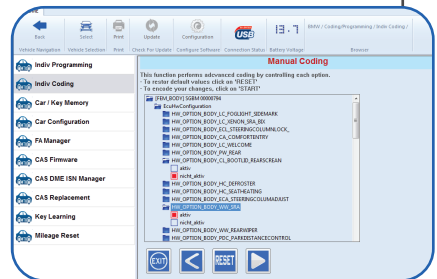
Back Select Print Update Configuration USB 13.7 BMW / Coding/Programming / Indiv Coding /

Vehicle Navigation Vehicle Selection Print Check For Update Configure Software Connection Status Battery Voltage Browser

Indiv Programming

Indiv Coding

Car / Key Memory

Car Configuration

FA Manager

CAS Firmware

CAS DME ISN Manager

CAS Replacement

Key Learning

Mileage Reset

Manual Coding

This function performs advanced coding by controlling each option.
- To restor default values click on 'RESET'
- To encode your changes, click on 'START'

(FEM_BODY) SGBM 00006794
EcuHwConfiguration
HW_OPTION_BODY_LC_FOGLIGHT_SIDEMARK
HW_OPTION_BODY_LC_XENON_SRA_BX
HW_OPTION_BODY_ECL_STEERINGCOLUMNLOCK_
HW_OPTION_BODY_CA_COMFORTENTRY
HW_OPTION_BODY_LC_WELCOME
HW_OPTION_BODY_PW_REAR
HW_OPTION_BODY_CL_ROOTLID_REARSCREAN
aktiv
nicht_aktiv
HW_OPTION_BODY_HC_DEFROSTER
HW_OPTION_BODY_HC_SEATHEATING
HW_OPTION_BODY_SCA_STEERINGCOLUMADJUST
HW_OPTION_BODY_WW_SRA
aktiv
nicht_aktiv
HW_OPTION_BODY_WW_REARWIPER
HW_OPTION_BODY_PDC_PARKDISTANCECONTROL

EXIT RESET